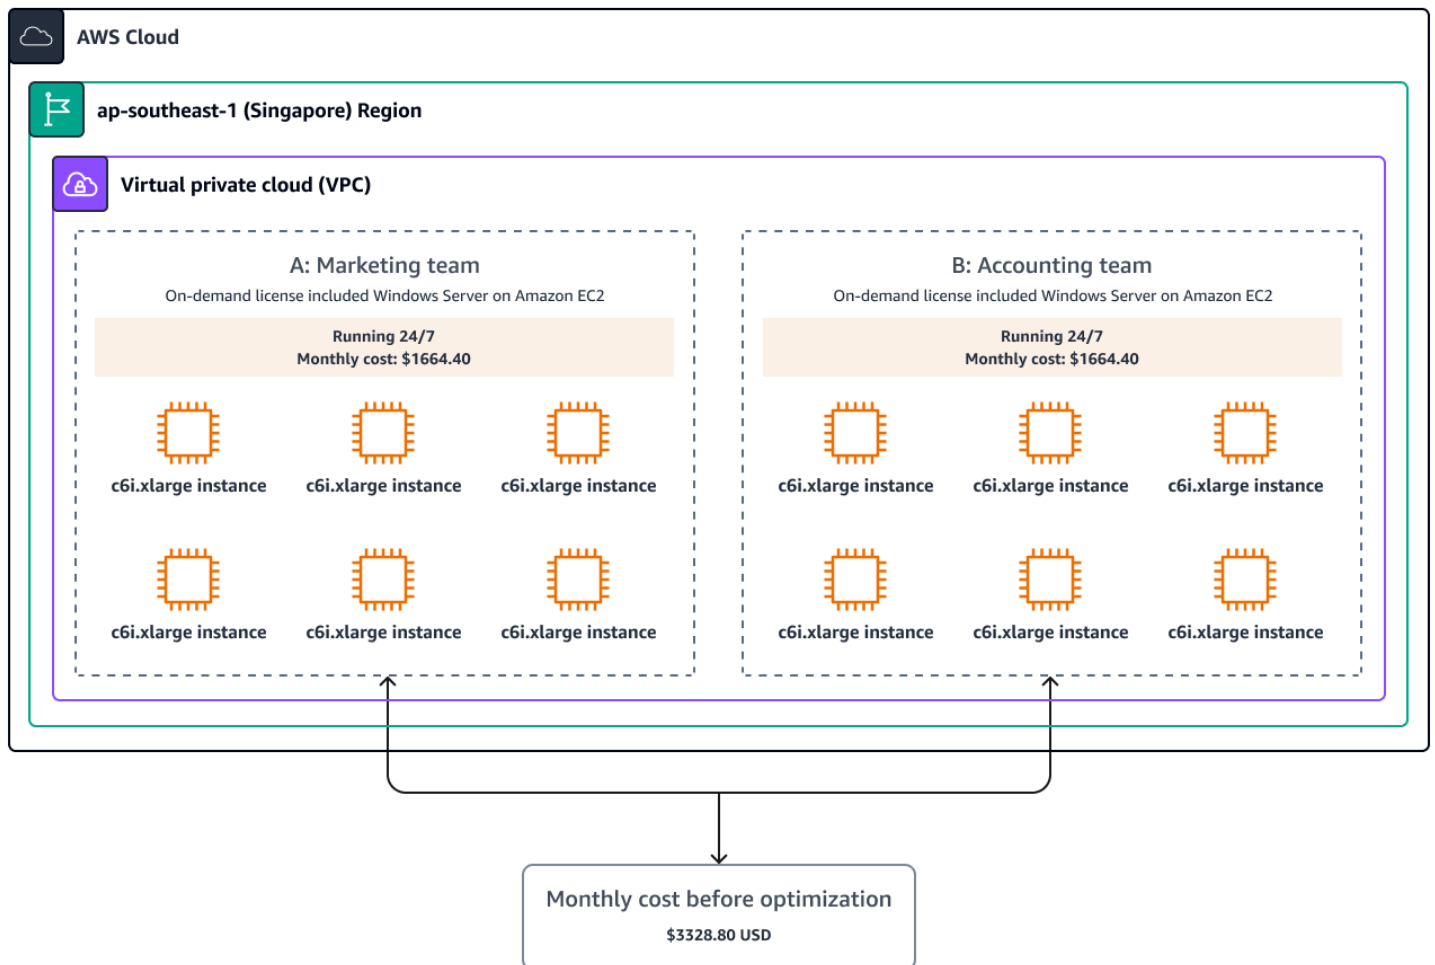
AWS Cloud

ap-southeast-1 (Singapore) Region

Virtual private cloud (VPC)

A: Marketing team
On-demand license included Windows Server on Amazon EC2

Running 24/7
Monthly cost: $1664.40

c6i.xlarge instance
c6i.xlarge instance
c6i.xlarge instance
c6i.xlarge instance
c6i.xlarge instance
c6i.xlarge instance

B: Accounting team
On-demand license included Windows Server on Amazon EC2

Running 24/7
Monthly cost: $1664.40

c6i.xlarge instance
c6i.xlarge instance
c6i.xlarge instance
c6i.xlarge instance
c6i.xlarge instance
c6i.xlarge instance

Monthly cost before optimization
$3328.80 USD